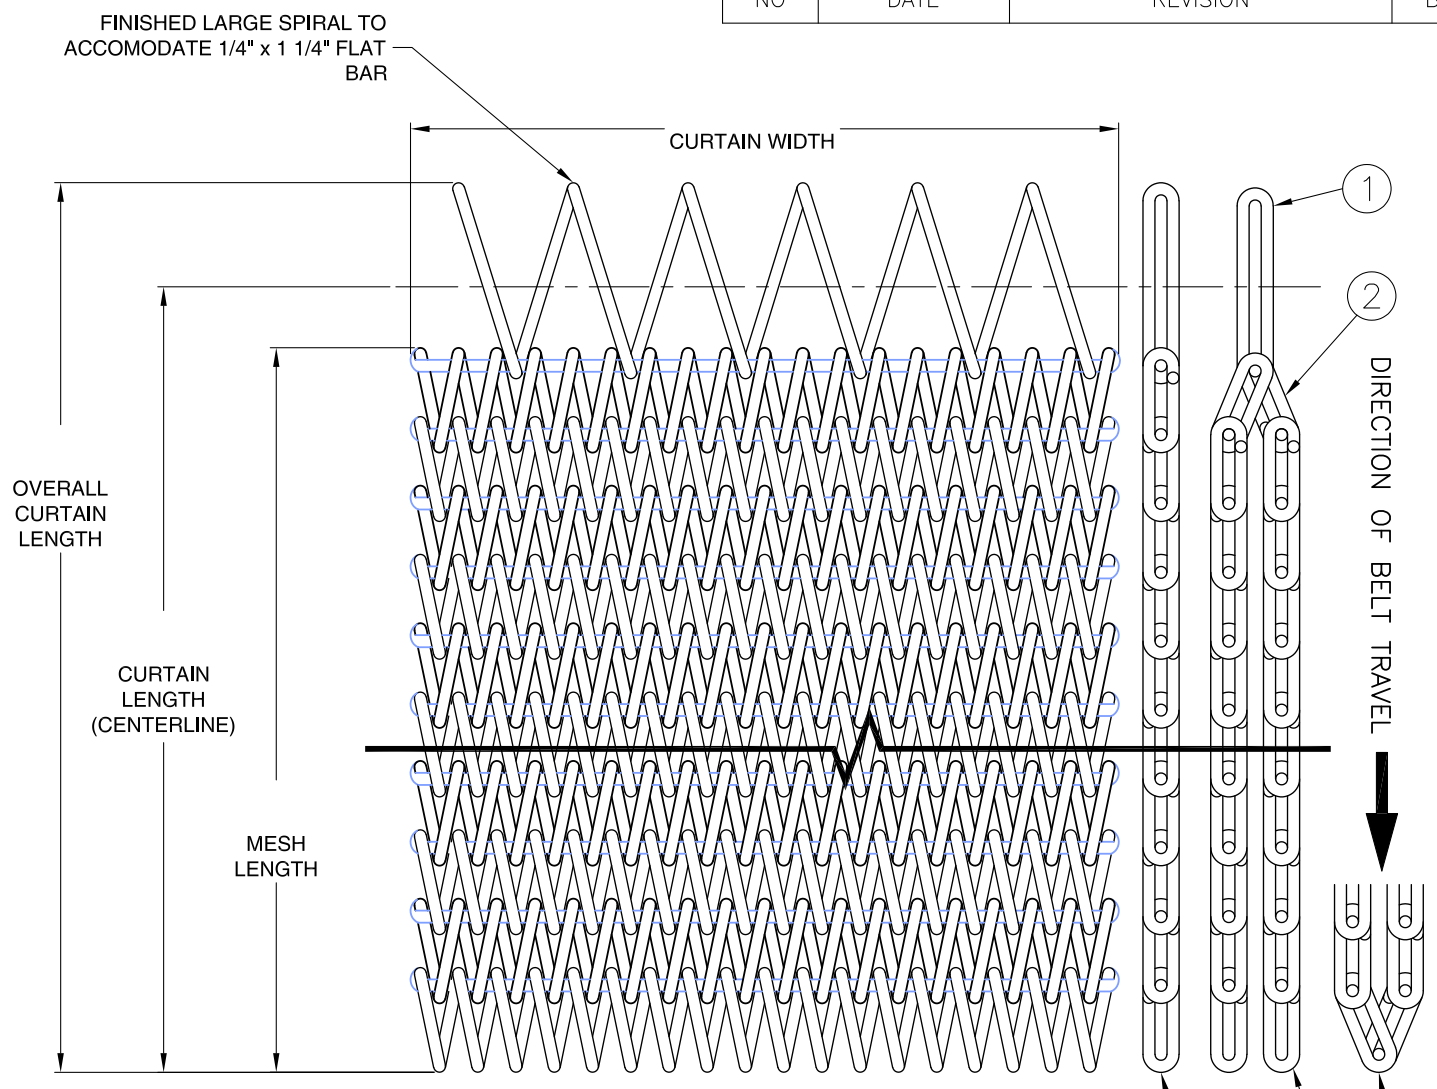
| NO | DATE | REVISION | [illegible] |
|---|---|---|---|

FINISHED LARGE SPIRAL TO ACCOMODATE 1/4" x 1 1/4" FLAT BAR

CURTAIN WIDTH

1

2

OVERALL CURTAIN LENGTH

CURTAIN LENGTH (CENTERLINE)

MESH LENGTH

DIRECTION OF BELT TRAVEL